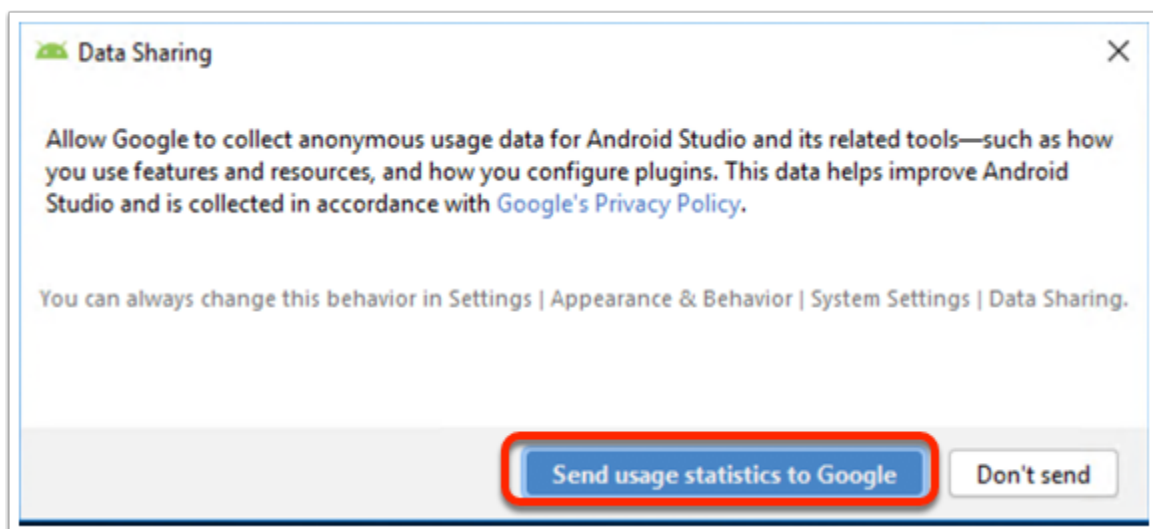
Data Sharing

Allow Google to collect anonymous usage data for Android Studio and its related tools—such as how you use features and resources, and how you configure plugins. This data helps improve Android Studio and is collected in accordance with Google's Privacy Policy.

You can always change this behavior in Settings | Appearance & Behavior | System Settings | Data Sharing.

Send usage statistics to Google

Don't send